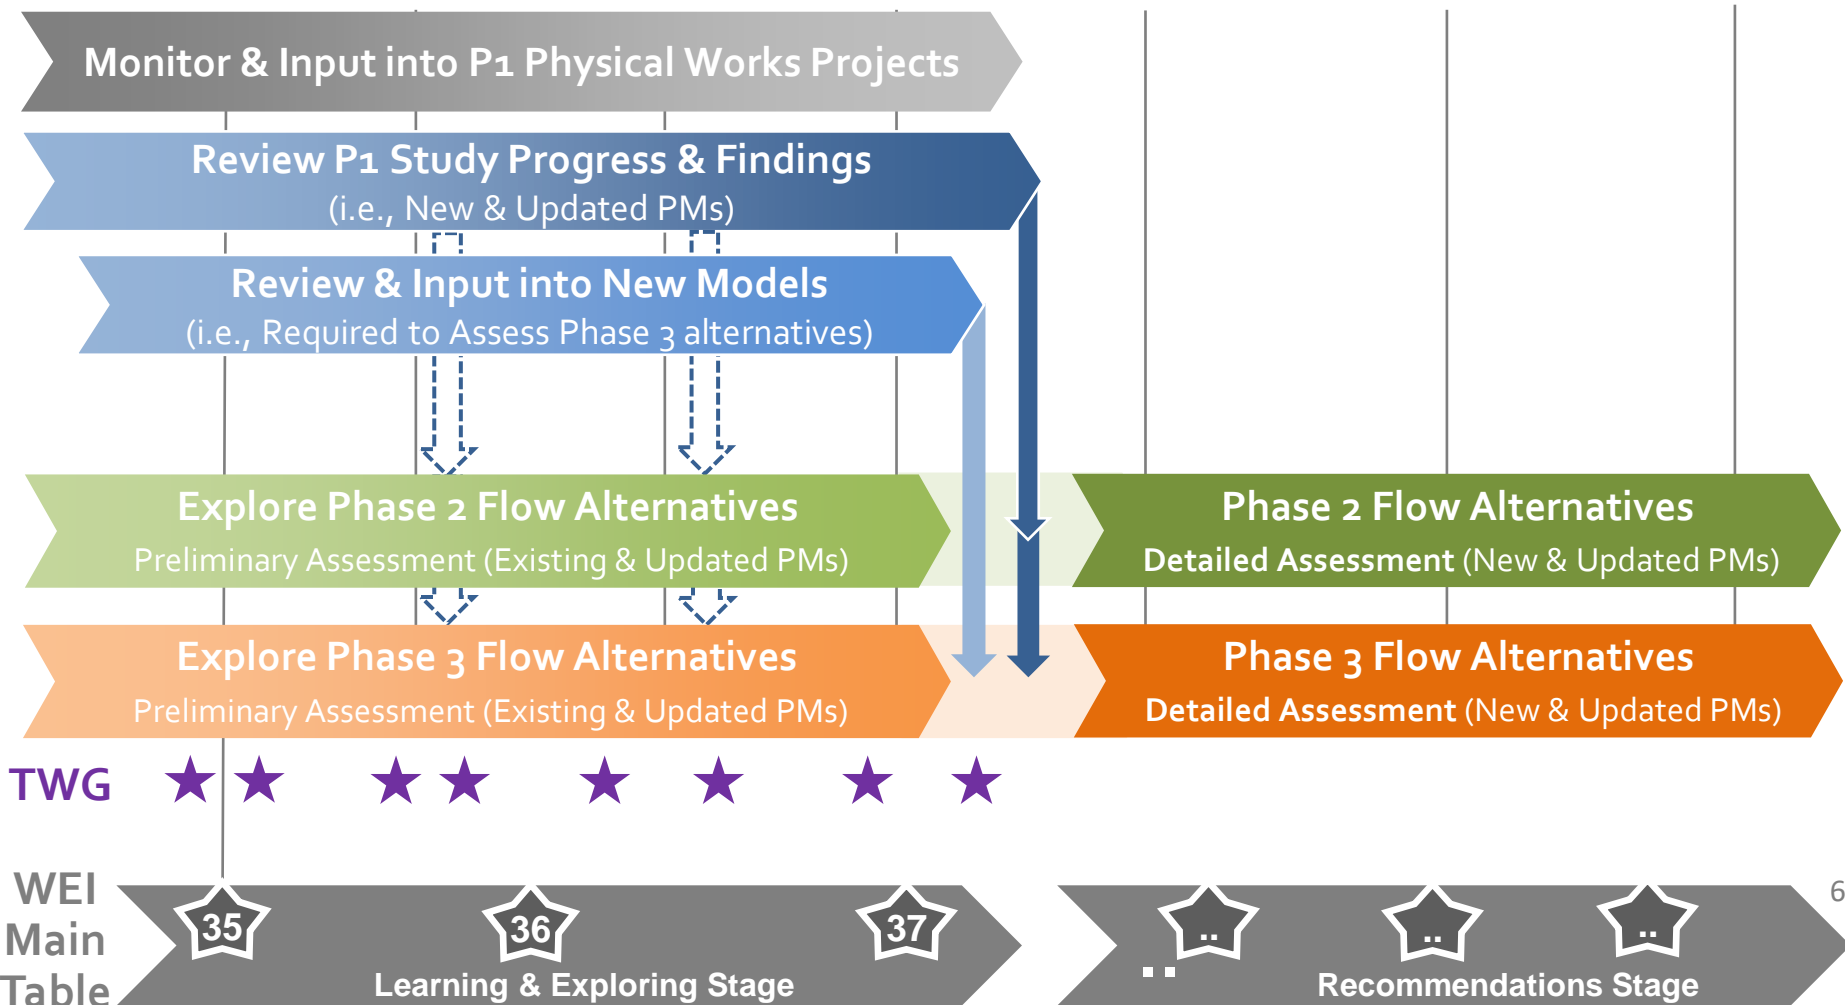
Monitor & Input into P1 Physical Works Projects

Review P1 Study Progress & Findings
(i.e., New & Updated PMs)

Review & Input into New Models
(i.e., Required to Assess Phase 3 alternatives)

Explore Phase 2 Flow Alternatives
Preliminary Assessment (Existing & Updated PMs)

Phase 2 Flow Alternatives
Detailed Assessment (New & Updated PMs)

Explore Phase 3 Flow Alternatives
Preliminary Assessment (Existing & Updated PMs)

Phase 3 Flow Alternatives
Detailed Assessment (New & Updated PMs)

TWG

WEI Main Table

35 36 37
Learning & Exploring Stage

.. .. ..
Recommendations Stage

6